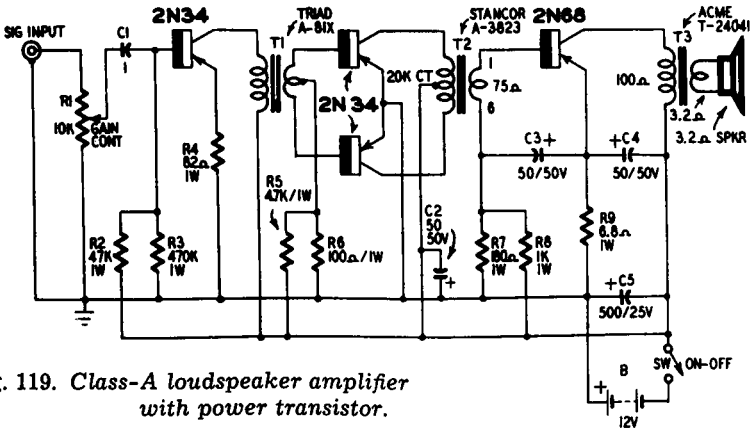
SIG INPUT
C1
1
2N34
TRIAD
A-81X
T1
STANCOR
A-3823
T2
2N68
ACME
T-24041
T3
R1
10K
GAIN
CONT
R4
82Ω
1W
2N 34
20K CT
1
75Ω
6
100Ω
3.2Ω
3.2Ω SPKR
C3+
50/50V
+C4
50/50V
R5
47K/1W
R2
47K
1W
R3
470K
1W
R6
100Ω/1W
C2
50
50V
+
R7
180Ω
1W
R8
1K
1W
R9
6.8Ω
1W
+C5
500/25V
SW
ON-OFF
+ B
12V
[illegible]. 119. Class-A loudspeaker amplifier with power transistor.